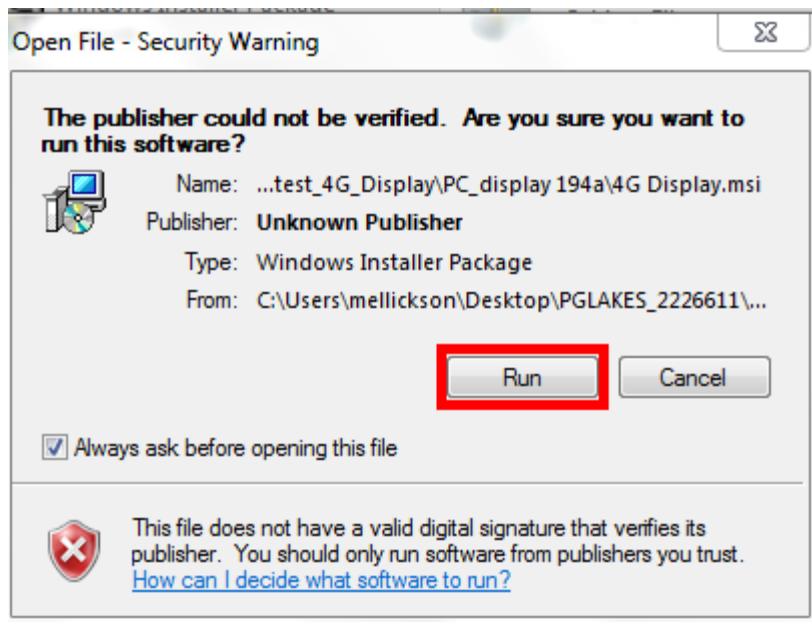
Windows Installer Package

Open File - Security Warning

The publisher could not be verified. Are you sure you want to run this software?

Name: ...test_4G_Display\PC_display 194a\4G Display.msi

Publisher: Unknown Publisher

Type: Windows Installer Package

From: C:\Users\mellickson\Desktop\PGLAKES_2226611\...

Run

Cancel

Always ask before opening this file

This file does not have a valid digital signature that verifies its publisher. You should only run software from publishers you trust.

How can I decide what software to run?